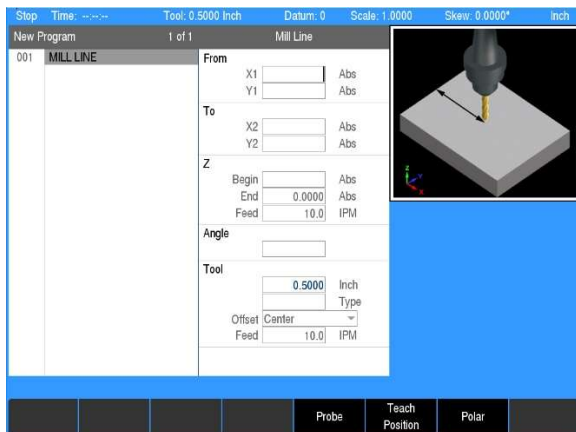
Stop Time: --:--:-- Tool: 0.5000 Inch Datum: 0 Scale: 1.0000 Skew: 0.0000° Inch

New Program 1 of 1 Mill Line

001 MILL LINE

From
X1 Abs
Y1 Abs

To
X2 Abs
Y2 Abs

Z
Begin Abs
End 0.0000 Abs
Feed 10.0 IPM

Angle

Tool
0.5000 Inch
Type
Offset Center
Feed 10.0 IPM

Probe | Teach Position | Polar